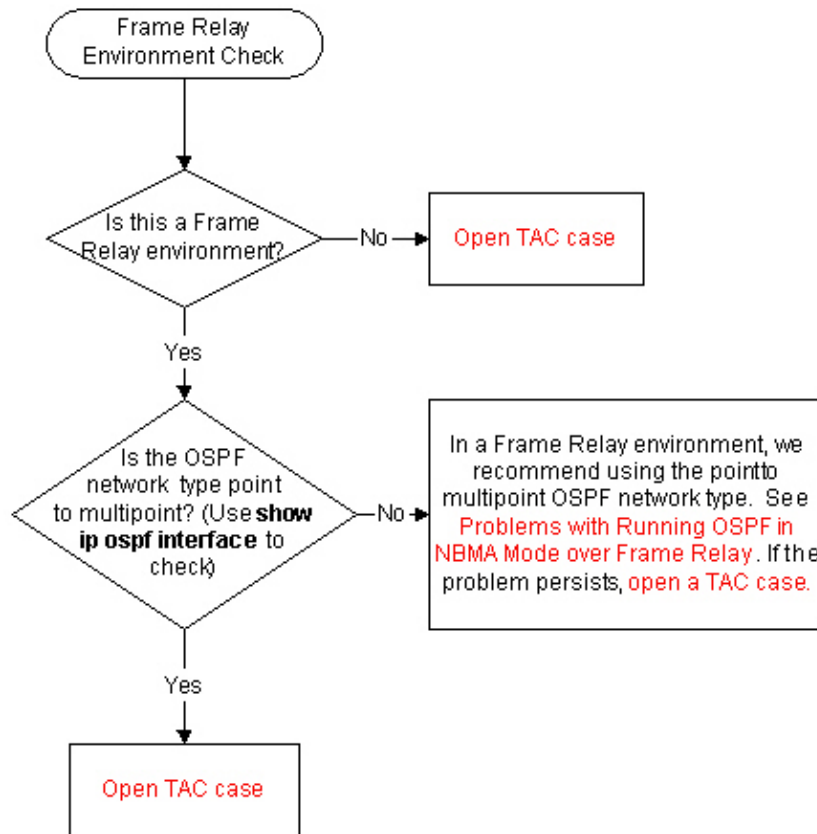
Frame Relay Environment Check

Is this a Frame Relay environment?

No

Open TAC case

Yes

Is the OSPF network type point to multipoint? (Use **show ip ospf interface** to check)

No

In a Frame Relay environment, we recommend using the pointto multipoint OSPF network type. See Problems with Running OSPF in NBMA Mode over Frame Relay. If the problem persists, open a TAC case.

Yes

Open TAC case